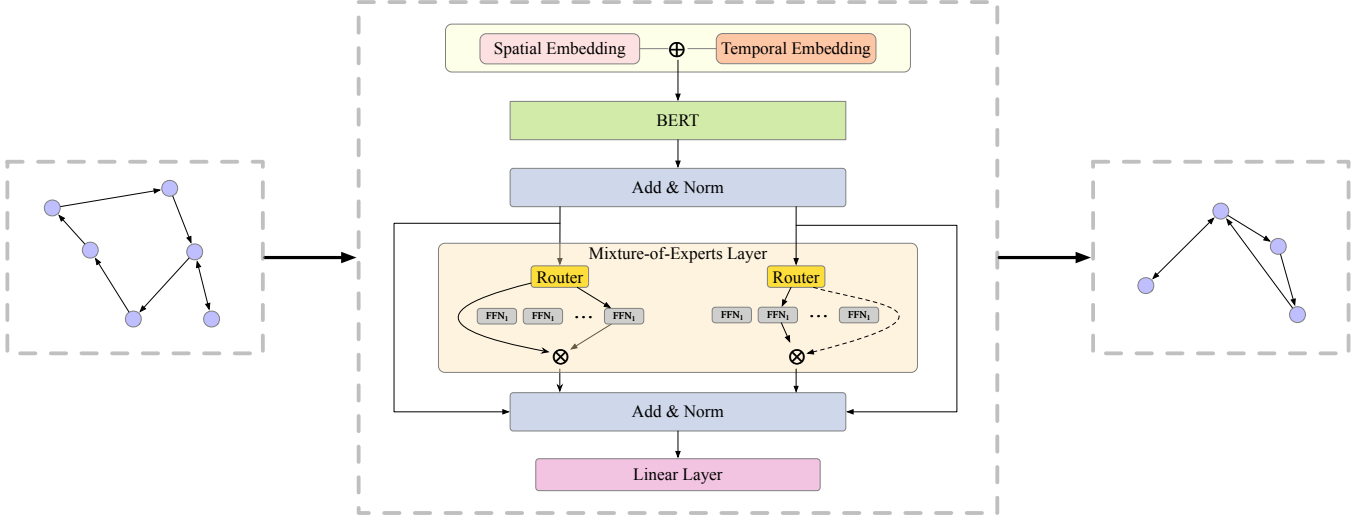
Spatial Embedding $\oplus$ Temporal Embedding

BERT

Add & Norm

Mixture-of-Experts Layer

Router

Router

$FFN_1$ $FFN_1$ ... $FFN_1$

$FFN_1$ $FFN_1$ ... $FFN_1$

$\otimes$

$\otimes$

Add & Norm

Linear Layer